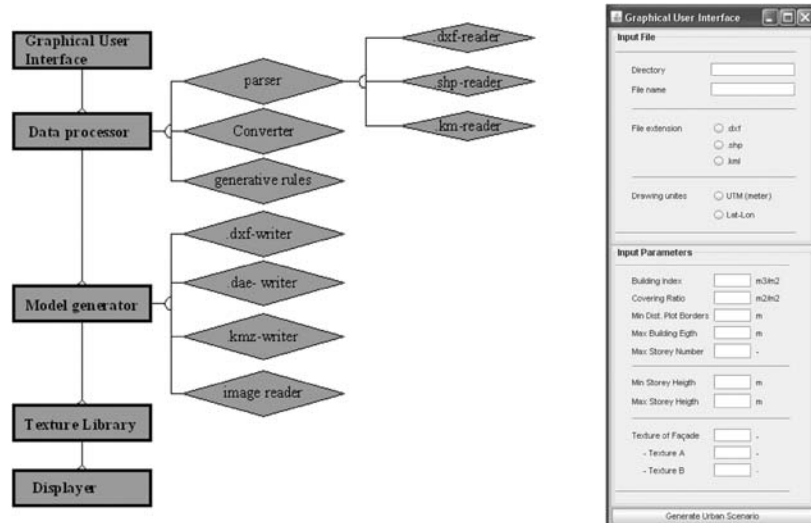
Graphical User Interface

Data processor

parser

Converter

generative rules

dxf-reader

shp-reader

km-reader

.dxf-writer

.dae- writer

kmz-writer

image reader

Model generator

Texture Library

Displayer

Graphical User Interface

Input File

Directory

File name

File extension

.dxf

.shp

.kml

Drawing unites

UTM (meter)

Lat-Lon

Input Parameters

Building Index | m3/m2

Covering Ratio | m2/m2

Min Dist. Plot Borders | m

Max Building Egth | m

Max Storey Number | -

Min Storey Heigth | m

Max Storey Heigth | m

Texture of Façade | -

- Texture A | -

- Texture B | -

Generate Urban Scenario